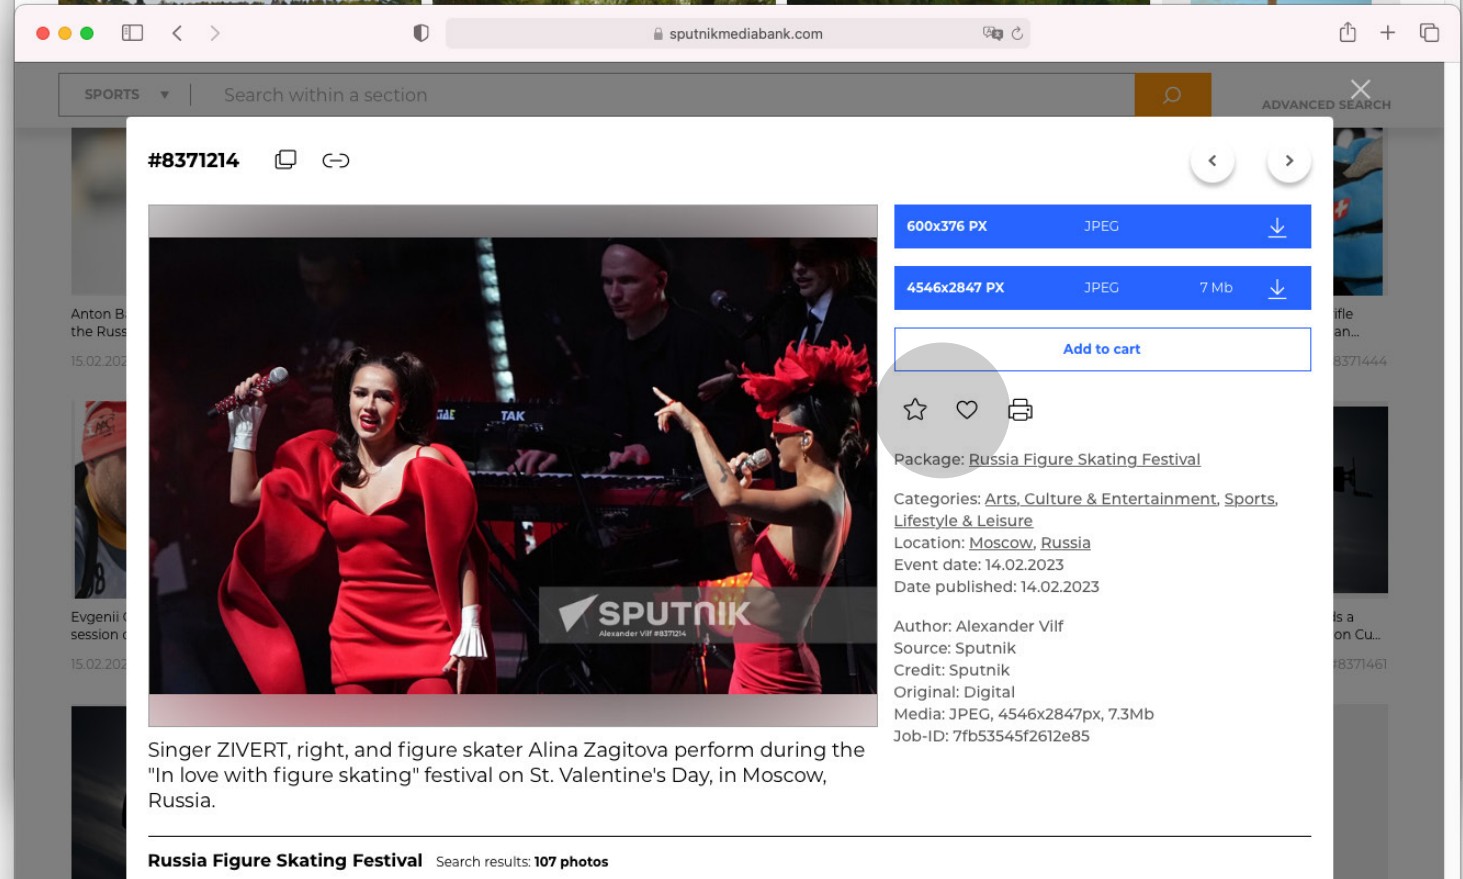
sputnikmediabank.com

SPORTS ▼ Search within a section

ADVANCED SEARCH

Anton B the Russ 15.02.202

Evgenii session 15.02.202

ifle an... 8371444

s a on Cu... 8371461

#8371214

TAK

SPUTNIK
Alexander Vilf #8371214

Singer ZIVERT, right, and figure skater Alina Zagitova perform during the "In love with figure skating" festival on St. Valentine's Day, in Moscow, Russia.

| 600x376 PX | JPEG | |
|---|---|---|
| 4546x2847 PX | JPEG | 7 Mb |

Add to cart

Package: Russia Figure Skating Festival

Categories: Arts, Culture & Entertainment, Sports, Lifestyle & Leisure
Location: Moscow, Russia
Event date: 14.02.2023
Date published: 14.02.2023

Author: Alexander Vilf
Source: Sputnik
Credit: Sputnik
Original: Digital
Media: JPEG, 4546x2847px, 7.3Mb
Job-ID: 7fb53545f2612e85

Russia Figure Skating Festival Search results: 107 photos